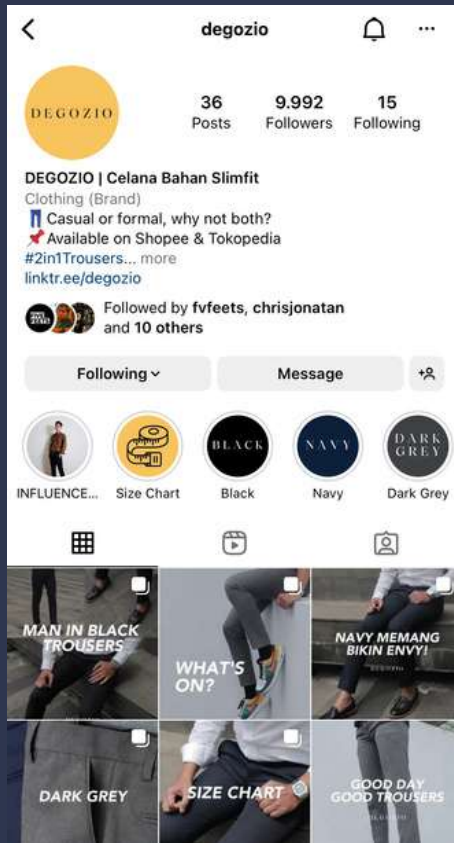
degozio

DEGOZIO

36 Posts

9.992 Followers

15 Following

DEGOZIO | Celana Bahan Slimfit
Clothing (Brand)
👖 Casual or formal, why not both?
📌 Available on Shopee & Tokopedia
#2in1Trousers... more
linktr.ee/degozio

Followed by fvfeets, chrisjonatan and 10 others

Following

Message

INFLUENCE...

Size Chart

BLACK
Black

NAVY
Navy

DARK GREY
Dark Grey

MAN IN BLACK TROUSERS

WHAT'S ON?

NAVY MEMANG BIKIN ENVY!

DARK GREY

SIZE CHART

GOOD DAY GOOD TROUSERS